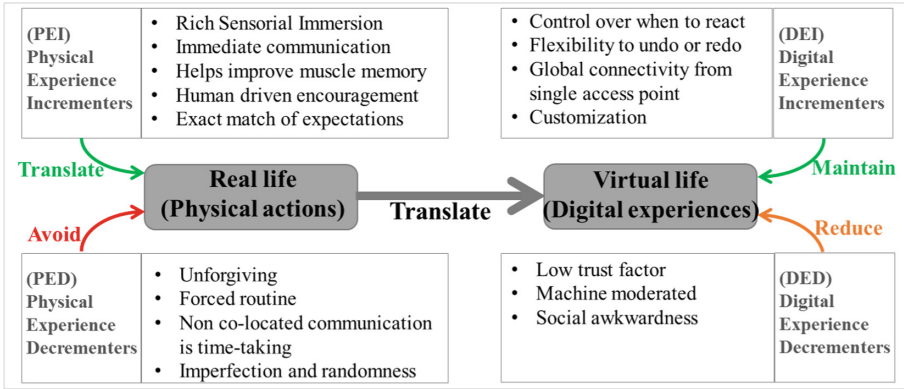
(PEI) Physical Experience Incrementers

- Rich Sensorial Immersion
- Immediate communication
- Helps improve muscle memory
- Human driven encouragement
- Exact match of expectations

- Control over when to react
- Flexibility to undo or redo
- Global connectivity from single access point
- Customization

(DEI) Digital Experience Incrementers

Translate

Maintain

Real life (Physical actions)

Translate

Virtual life (Digital experiences)

Avoid

Reduce

(PED) Physical Experience Decrementers

- Unforgiving
- Forced routine
- Non co-located communication is time-taking
- Imperfection and randomness

- Low trust factor
- Machine moderated
- Social awkwardness

(DED) Digital Experience Decrementers